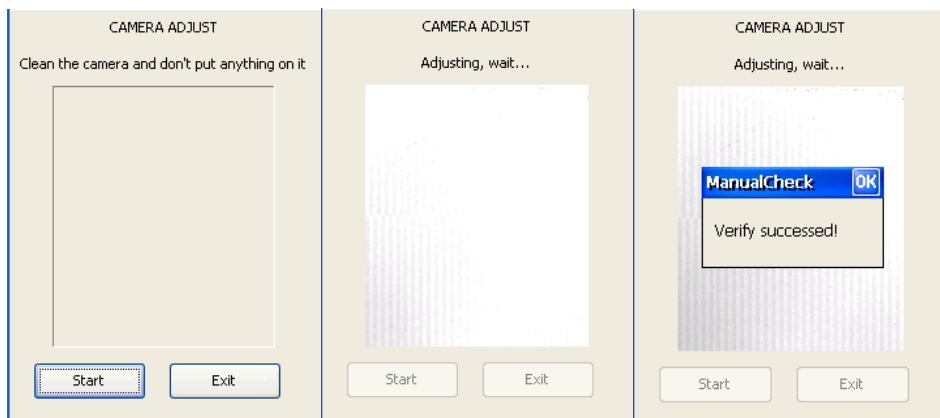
CAMERA ADJUST

Clean the camera and don't put anything on it

Start

Exit

CAMERA ADJUST

Adjusting, wait...

Start

Exit

CAMERA ADJUST

Adjusting, wait...

ManualCheck

OK

Verify successed!

Start

Exit